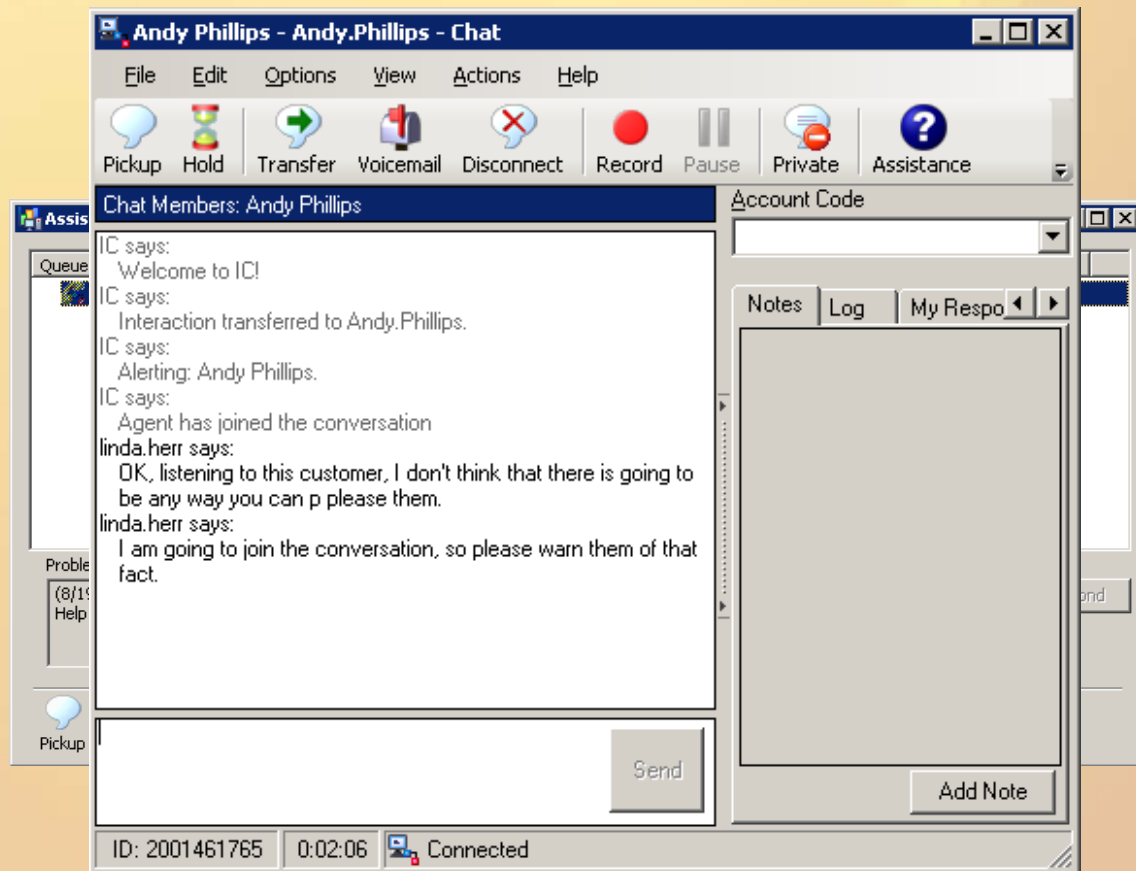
Andy Phillips - Andy.Phillips - Chat

File Edit Options View Actions Help

Pickup Hold Transfer Voicemail Disconnect Record Pause Private Assistance

Chat Members: Andy Phillips

IC says:
Welcome to IC!
IC says:
Interaction transferred to Andy.Phillips.
IC says:
Alerting: Andy Phillips.
IC says:
Agent has joined the conversation
linda.herr says:
OK, listening to this customer, I don't think that there is going to be any way you can p please them.
linda.herr says:
I am going to join the conversation, so please warn them of that fact.

Send

Account Code

Notes Log My Respo

Add Note

ID: 2001461765 0:02:06 Connected

Assis

Queue

Proble
(8/1
Help

Pickup

ond